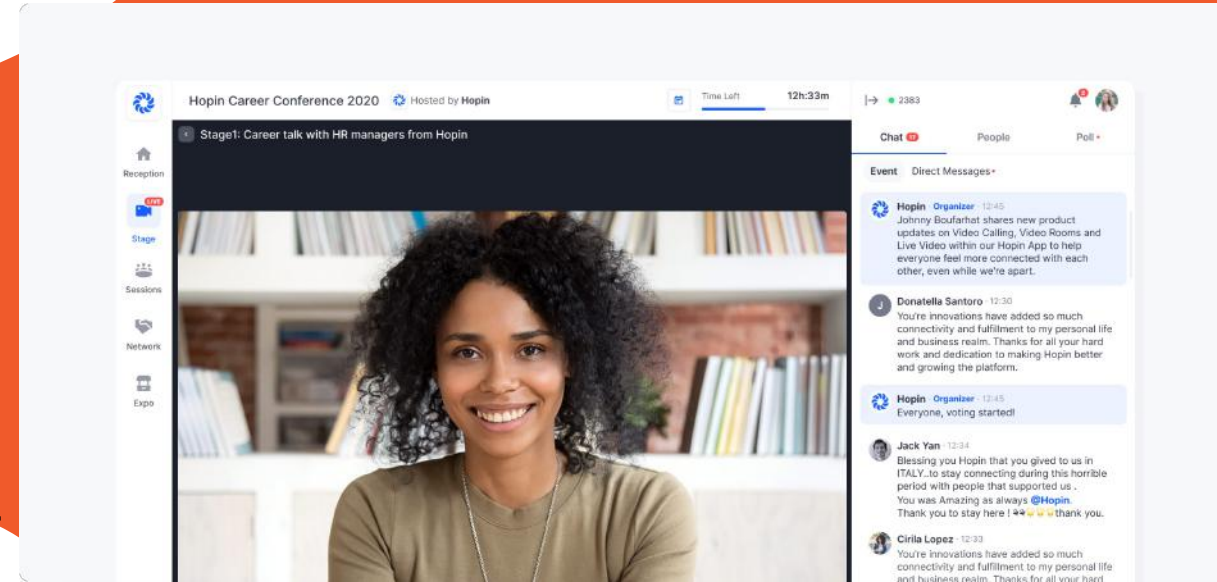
Hopin Career Conference 2020 Hosted by Hopin

Time Left 12h:33m

2383

Reception

LIVE
Stage

Sessions

Network

Expo

Stage1: Career talk with HR managers from Hopin

Chat 12 People Poll

Event Direct Messages

Hopin Organizer · 12:45
Johnny Boufarhat shares new product updates on Video Calling, Video Rooms and Live Video within our Hopin App to help everyone feel more connected with each other, even while we're apart.

Donatella Santoro · 12:30
You're innovations have added so much connectivity and fulfillment to my personal life and business realm. Thanks for all your hard work and dedication to making Hopin better and growing the platform.

Hopin Organizer · 12:45
Everyone, voting started!

Jack Yan · 12:34
Blessing you Hopin that you gived to us in ITALY..to stay connecting during this horrible period with people that supported us .
You was Amazing as always @Hopin.
Thank you to stay here ! thank you.

Cirila Lopez · 12:33
You're innovations have added so much connectivity and fulfillment to my personal life and business realm. Thanks for all your hard